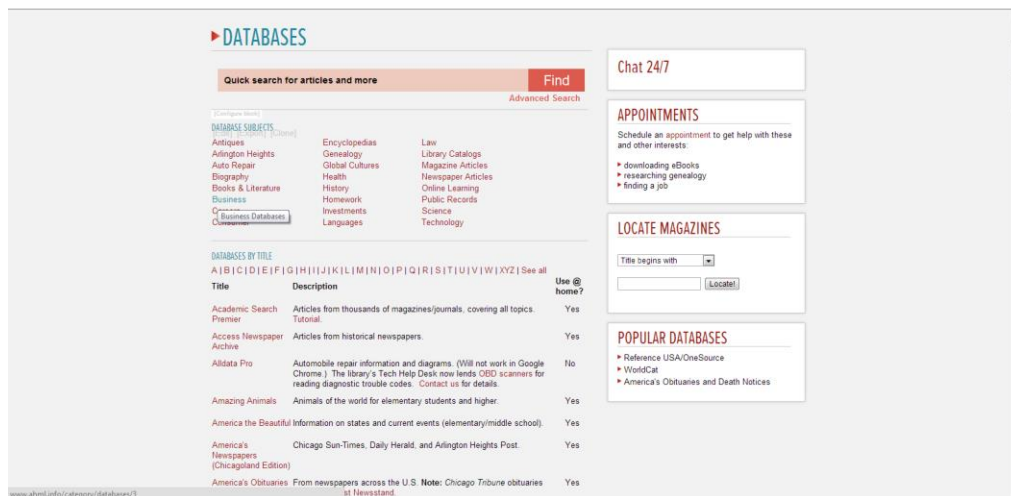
DATABASES

Quick search for articles and more

Find

Advanced Search

[Configure block]

DATABASE SUBJECTS
[Edit] [Delete] [Clone]

Antiques
Arlington Heights
Auto Repair
Biography
Books & Literature
Business
Careers
Consumer

Business Databases

Encyclopedias
Genealogy
Global Cultures
Health
History
Homework
Investments
Languages

Law
Library Catalogs
Magazine Articles
Newspaper Articles
Online Learning
Public Records
Science
Technology

DATABASES BY TITLE
A | B | C | D | E | F | G | H | I | J | K | L | M | N | O | P | Q | R | S | T | U | V | W | XYZ | See all

| Title | Description | Use @ home? |
|---|---|---|
| Academic Search Premier | Articles from thousands of magazines/journals, covering all topics. Tutorial. | Yes |
| Access Newspaper Archive | Articles from historical newspapers. | Yes |
| Alldata Pro | Automobile repair information and diagrams. (Will not work in Google Chrome.) The library's Tech Help Desk now lends OBD scanners for reading diagnostic trouble codes. Contact us for details. | No |
| Amazing Animals | Animals of the world for elementary students and higher. | Yes |
| America the Beautiful | Information on states and current events (elementary/middle school). | Yes |
| America's Newspapers (Chicagoland Edition) | Chicago Sun-Times, Daily Herald, and Arlington Heights Post. | Yes |
| America's Obituaries | From newspapers across the U.S. Note: Chicago Tribune obituaries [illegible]st Newsstand. | Yes |

www.ahml.info/category/databases/3

Chat 24/7

APPOINTMENTS

Schedule an appointment to get help with these and other interests:

downloading eBooks
researching genealogy
finding a job

LOCATE MAGAZINES

Title begins with

Locate!

POPULAR DATABASES

Reference USA/OneSource
WorldCat
America's Obituaries and Death Notices